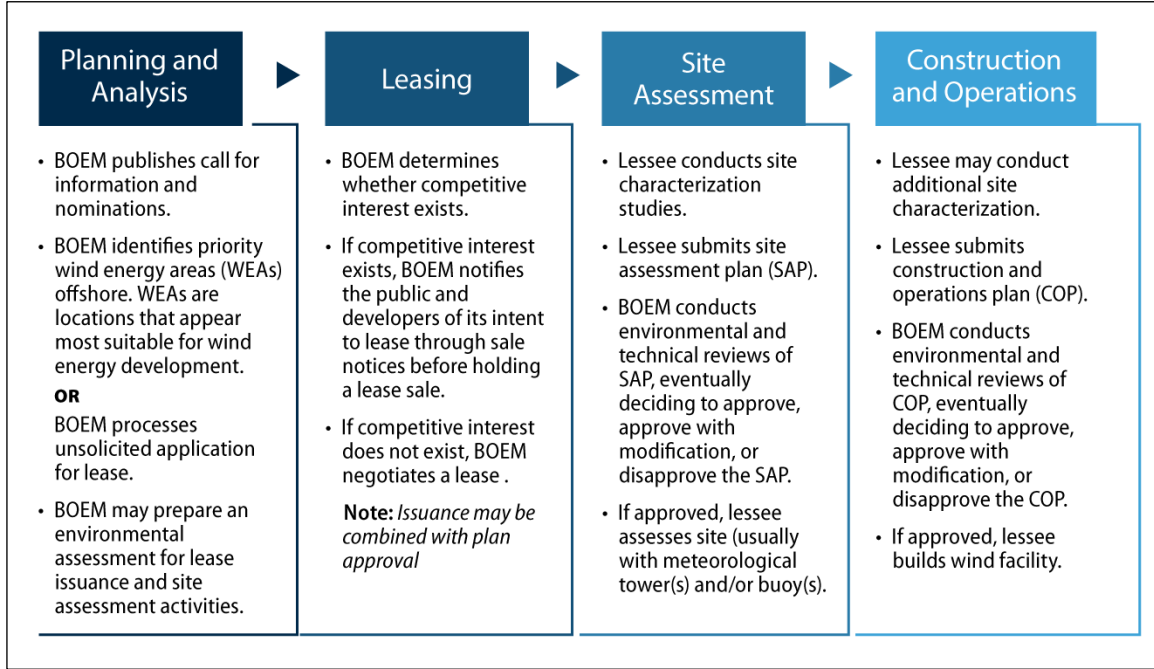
Planning and Analysis

• BOEM publishes call for information and nominations.

• BOEM identifies priority wind energy areas (WEAs) offshore. WEAs are locations that appear most suitable for wind energy development.

**OR**

BOEM processes unsolicited application for lease.

• BOEM may prepare an environmental assessment for lease issuance and site assessment activities.

Leasing

• BOEM determines whether competitive interest exists.

• If competitive interest exists, BOEM notifies the public and developers of its intent to lease through sale notices before holding a lease sale.

• If competitive interest does not exist, BOEM negotiates a lease .

**Note:** *Issuance may be combined with plan approval*

Site Assessment

• Lessee conducts site characterization studies.

• Lessee submits site assessment plan (SAP).

• BOEM conducts environmental and technical reviews of SAP, eventually deciding to approve, approve with modification, or disapprove the SAP.

• If approved, lessee assesses site (usually with meteorological tower(s) and/or buoy(s).

Construction and Operations

• Lessee may conduct additional site characterization.

• Lessee submits construction and operations plan (COP).

• BOEM conducts environmental and technical reviews of COP, eventually deciding to approve, approve with modification, or disapprove the COP.

• If approved, lessee builds wind facility.